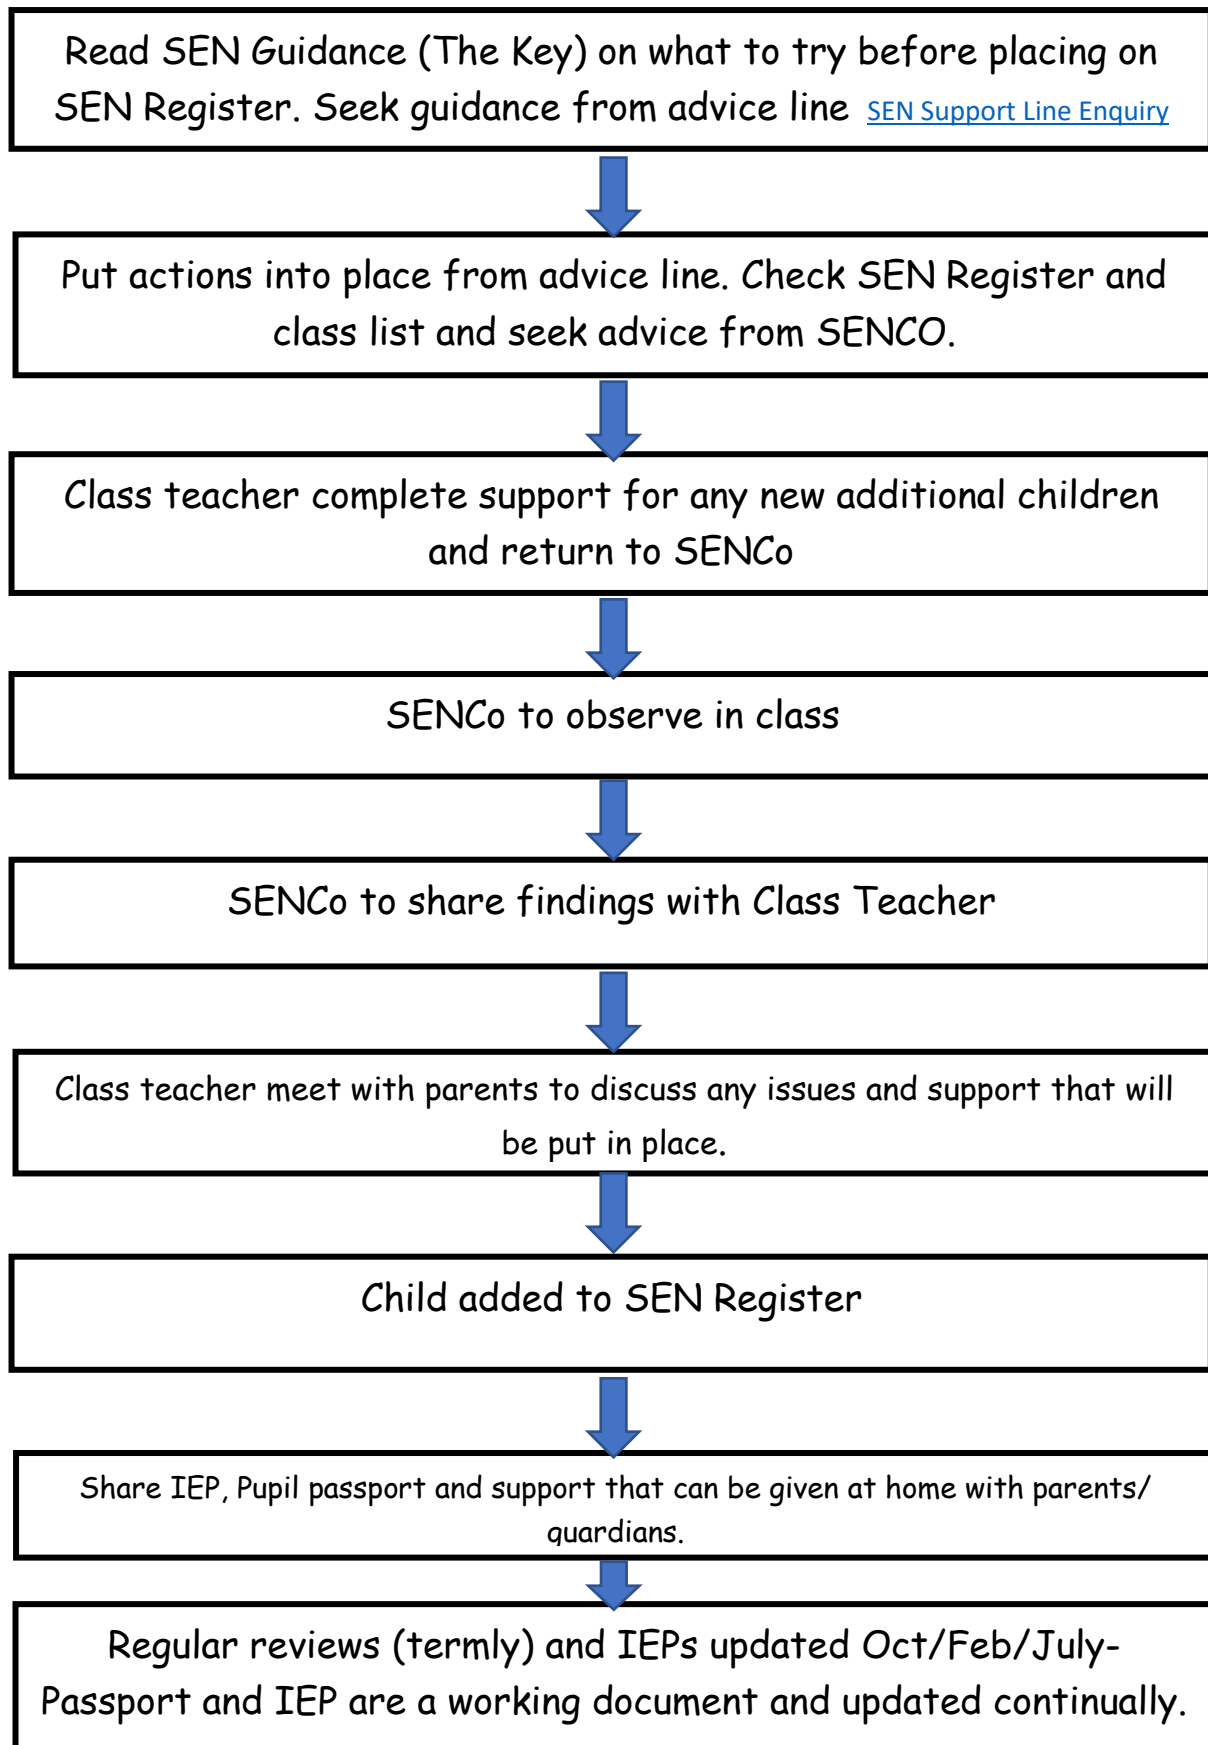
Read SEN Guidance (The Key) on what to try before placing on SEN Register. Seek guidance from advice line SEN Support Line Enquiry

Put actions into place from advice line. Check SEN Register and class list and seek advice from SENCO.

Class teacher complete support for any new additional children and return to SENCo

SENCo to observe in class

SENCo to share findings with Class Teacher

Class teacher meet with parents to discuss any issues and support that will be put in place.

Child added to SEN Register

Share IEP, Pupil passport and support that can be given at home with parents/ guardians.

Regular reviews (termly) and IEPs updated Oct/Feb/July- Passport and IEP are a working document and updated continually.